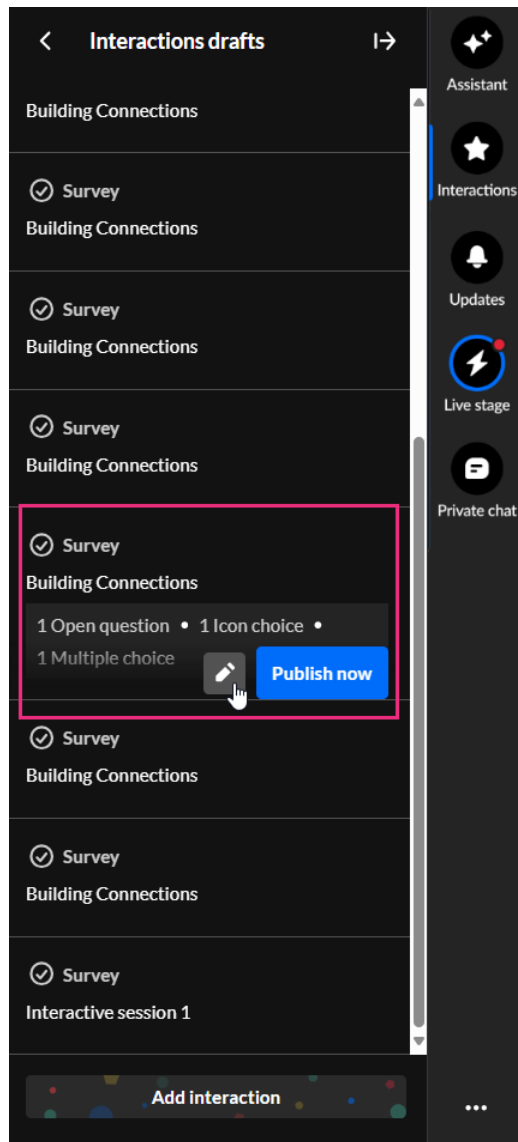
Interactions drafts

Building Connections

Survey
Building Connections

Survey
Building Connections

Survey
Building Connections

Survey
Building Connections
1 Open question • 1 Icon choice •
1 Multiple choice
Publish now

Survey
Building Connections

Survey
Building Connections

Survey
Interactive session 1

Add interaction

Assistant
Interactions
Updates
Live stage
Private chat
•••